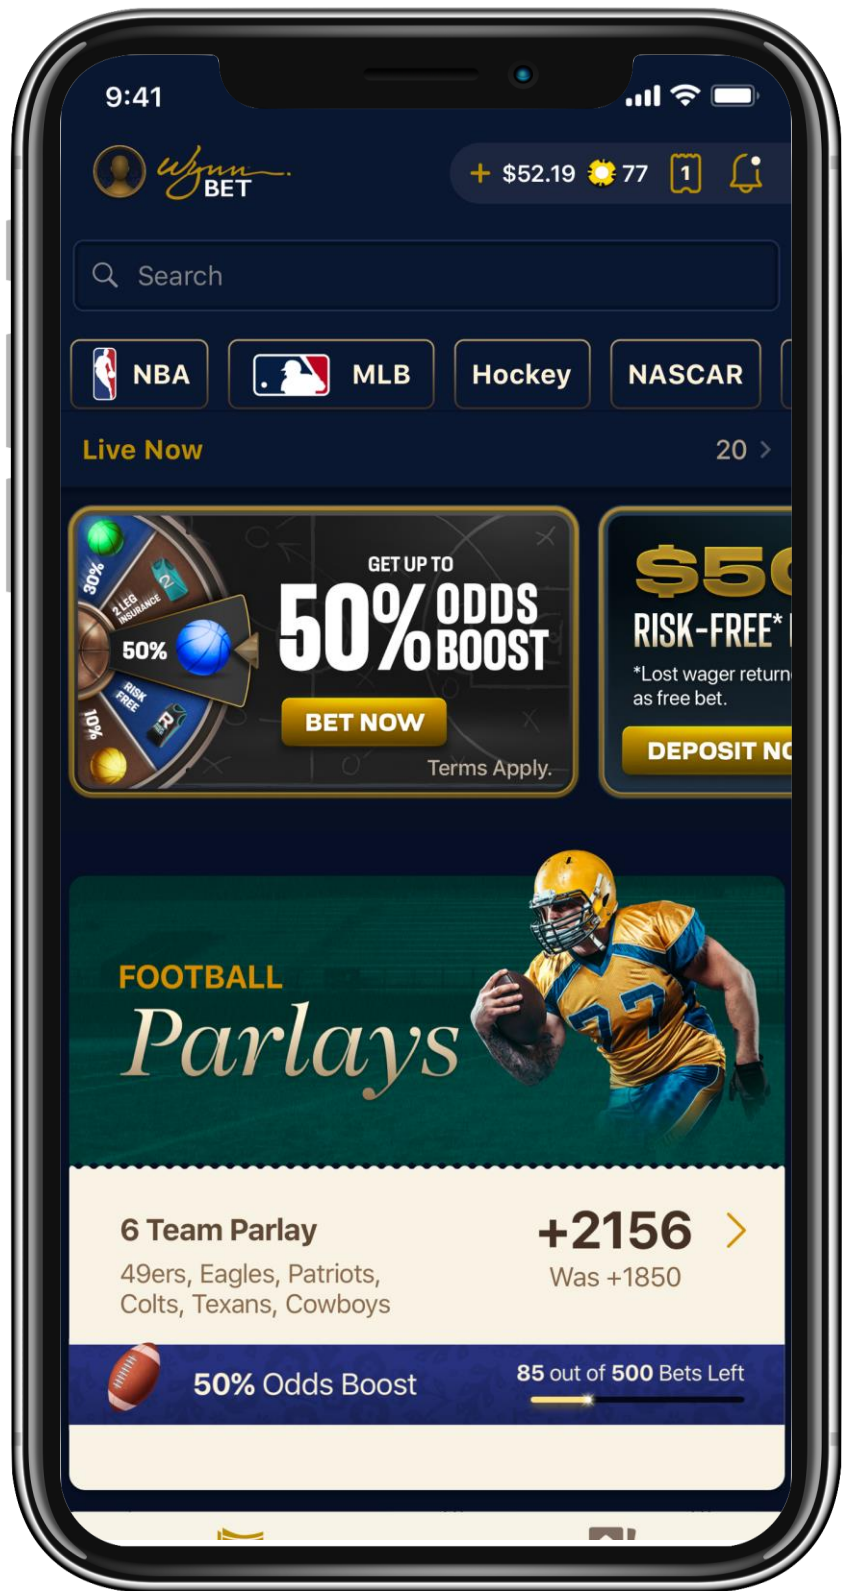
9:41

Wynn BET

+ $52.19 77 1

Search

NBA

MLB

Hockey

NASCAR

Live Now

20 >

30%

2 LEG INSURANCE

50%

RISK FREE

10%

GET UP TO

50% ODDS BOOST

BET NOW

Terms Apply.

$50

RISK-FREE*

*Lost wager return as free bet.

DEPOSIT NO

FOOTBALL

Parlays

6 Team Parlay

49ers, Eagles, Patriots, Colts, Texans, Cowboys

+2156

Was +1850

50% Odds Boost

85 out of 500 Bets Left